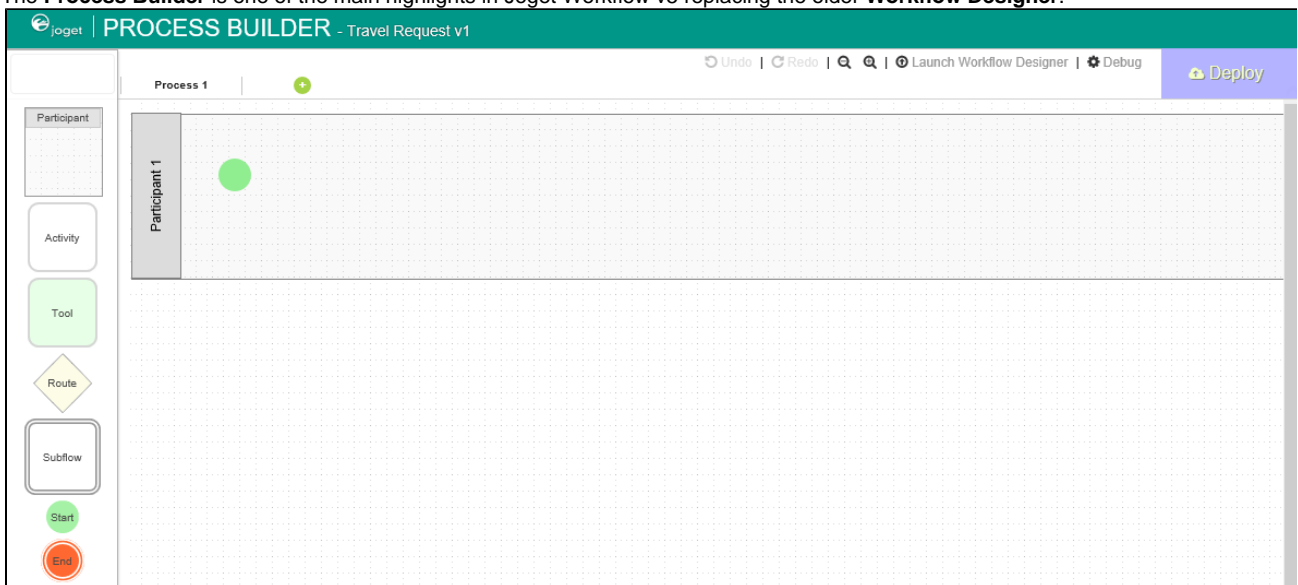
The **Process Builder** is one of the main highlights in Joget Workflow v5 replacing the older **Workflow Designer**.

joget | PROCESS BUILDER - Travel Request v1

Undo | Redo | | Launch Workflow Designer | Debug

Deploy

Process 1

Participant

Participant 1

Activity

Tool

Route

Subflow

Start

End